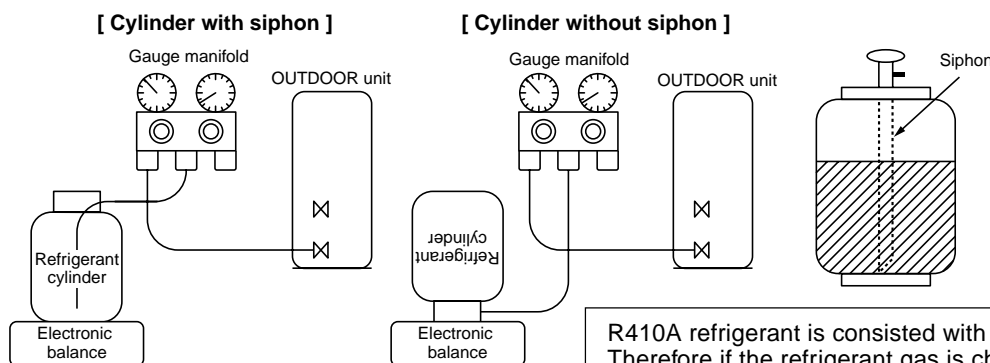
[ Cylinder with siphon ]

Gauge manifold

OUTDOOR unit

Refrigerant cylinder

Electronic balance

[ Cylinder without siphon ]

Gauge manifold

OUTDOOR unit

Refrigerant cylinder

Electronic balance

Siphon

R410A refrigerant is consisted with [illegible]
Therefore if the refrigerant gas is ch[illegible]